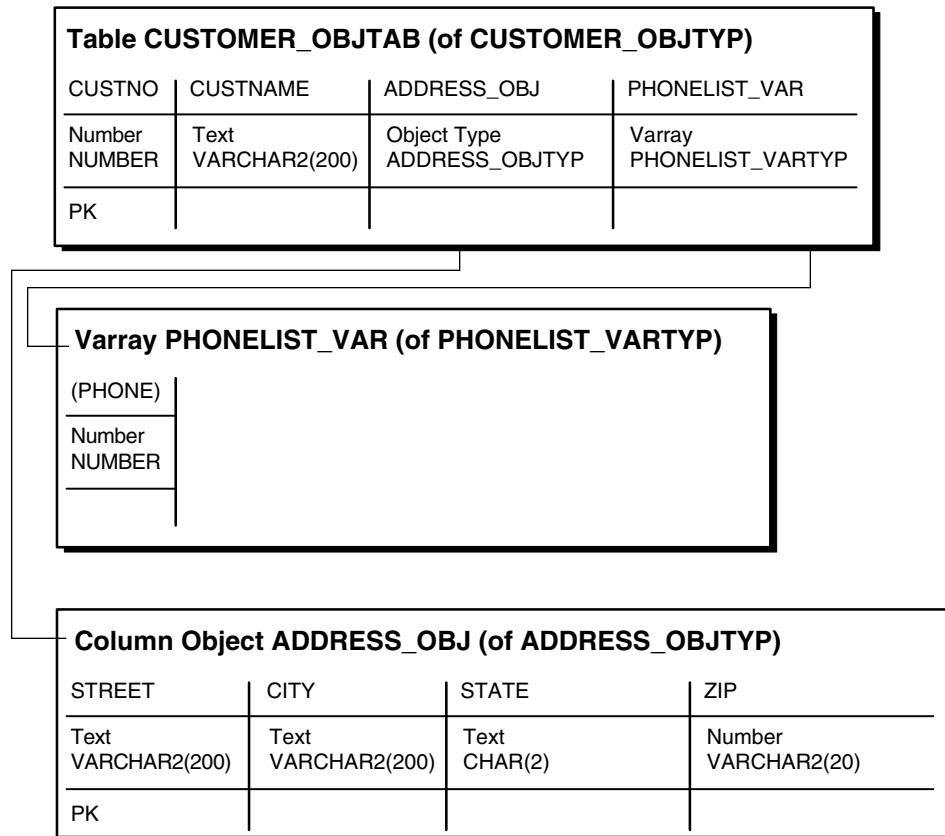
**Table CUSTOMER_OBJTAB (of CUSTOMER_OBJTYP)**

| CUSTNO | CUSTNAME | ADDRESS_OBJ | PHONELIST_VAR |
|---|---|---|---|
| Number NUMBER | Text VARCHAR2(200) | Object Type ADDRESS_OBJTYP | Varray PHONELIST_VARTYP |
| PK | | | |

**Varray PHONELIST_VAR (of PHONELIST_VARTYP)**

| (PHONE) |
|---|
| Number NUMBER |
| |

**Column Object ADDRESS_OBJ (of ADDRESS_OBJTYP)**

| STREET | CITY | STATE | ZIP |
|---|---|---|---|
| Text VARCHAR2(200) | Text VARCHAR2(200) | Text CHAR(2) | Number VARCHAR2(20) |
| PK | | | |